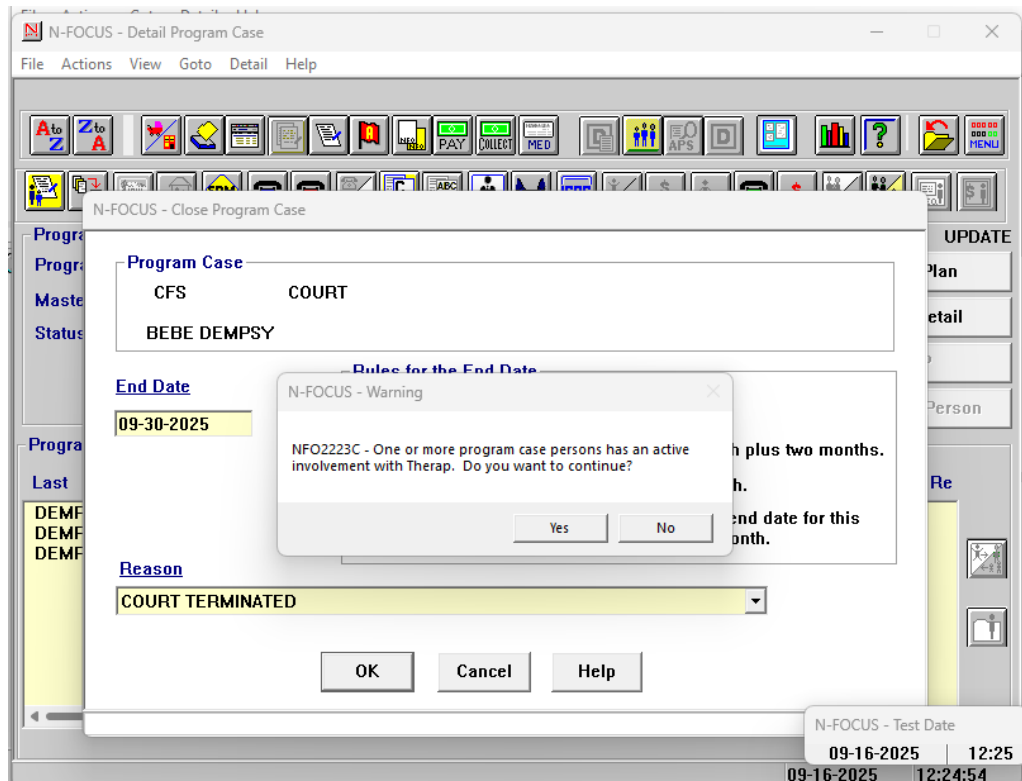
N-FOCUS - Detail Program Case

File Actions View Goto Detail Help

PAY COLLECT MED APS D MENU

N-FOCUS - Close Program Case

Progra
Progra
Maste
Status

UPDATE
Plan
etail
Person

Program Case
CFS COURT
BEBE DEMPSY

End Date
09-30-2025

Rules for the End Date

N-FOCUS - Warning

NFO2223C - One or more program case persons has an active involvement with Therap. Do you want to continue?

Yes No

h plus two months.
h.
end date for this
onth.

Progra
Last
DEMF
DEMF
DEMF

Re

Reason
COURT TERMINATED

OK Cancel Help

N-FOCUS - Test Date
09-16-2025 12:25
09-16-2025 12:24:54